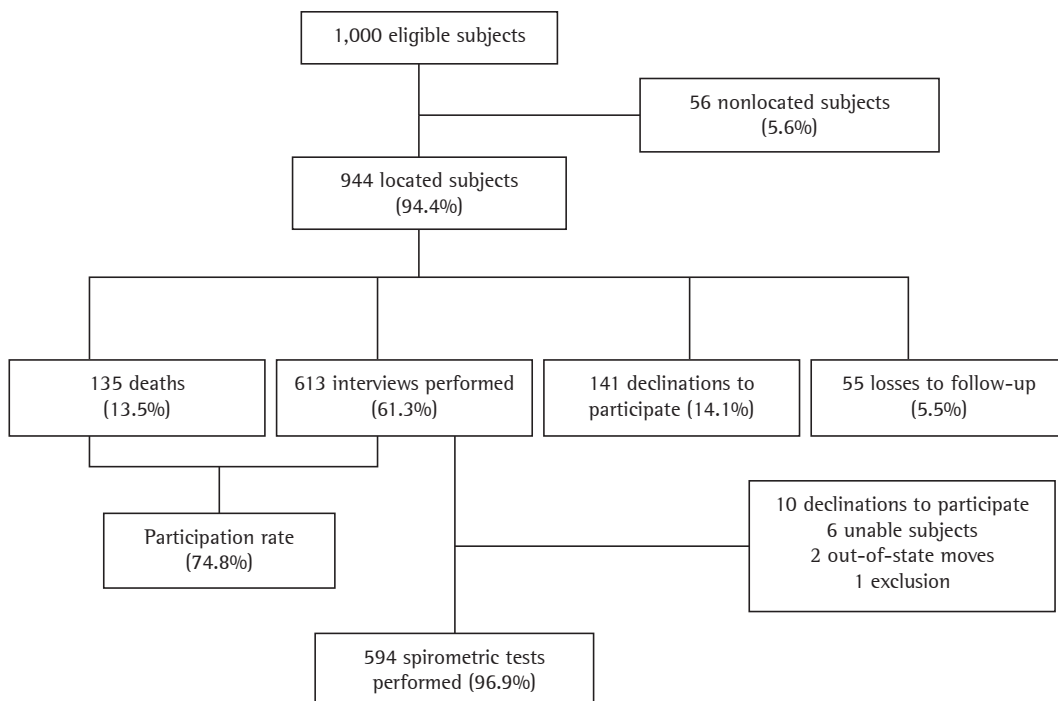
1,000 eligible subjects

56 nonlocated subjects (5.6%)

944 located subjects (94.4%)

135 deaths (13.5%)

613 interviews performed (61.3%)

141 declinations to participate (14.1%)

55 losses to follow-up (5.5%)

Participation rate (74.8%)

10 declinations to participate
6 unable subjects
2 out-of-state moves
1 exclusion

594 spirometric tests performed (96.9%)